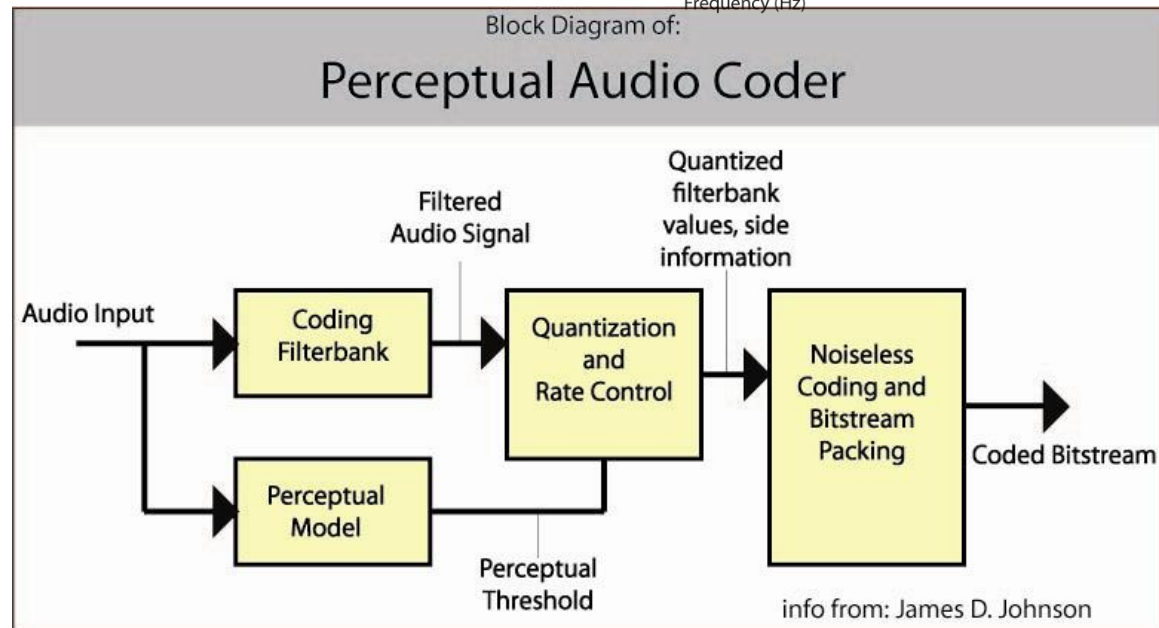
Frequency (Hz)

Block Diagram of:

Perceptual Audio Coder

Quantized filterbank values, side information

Filtered Audio Signal

Audio Input

Coding Filterbank

Quantization and Rate Control

Noiseless Coding and Bitstream Packing

Coded Bitstream

Perceptual Model

Perceptual Threshold

info from: James D. Johnson